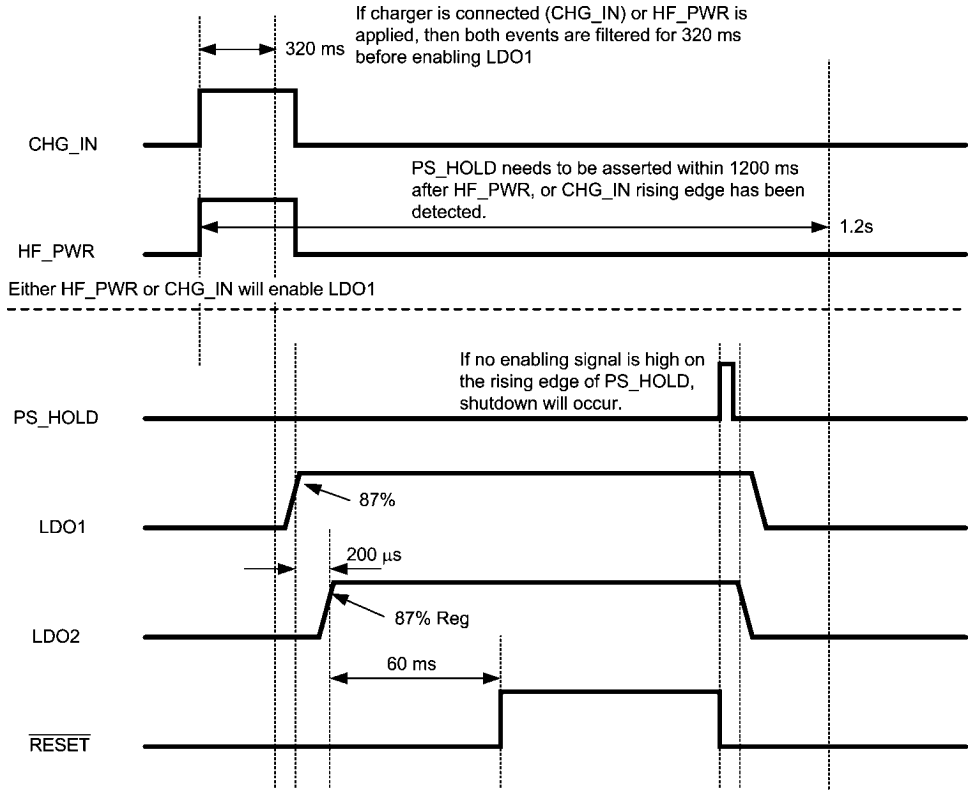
320 ms

If charger is connected (CHG_IN) or HF_PWR is applied, then both events are filtered for 320 ms before enabling LDO1

CHG_IN

PS_HOLD needs to be asserted within 1200 ms after HF_PWR, or CHG_IN rising edge has been detected.

1.2s

HF_PWR

Either HF_PWR or CHG_IN will enable LDO1

If no enabling signal is high on the rising edge of PS_HOLD, shutdown will occur.

PS_HOLD

87%

LDO1

200 μs

87% Reg

LDO2

60 ms

$\overline{\text{RESET}}$